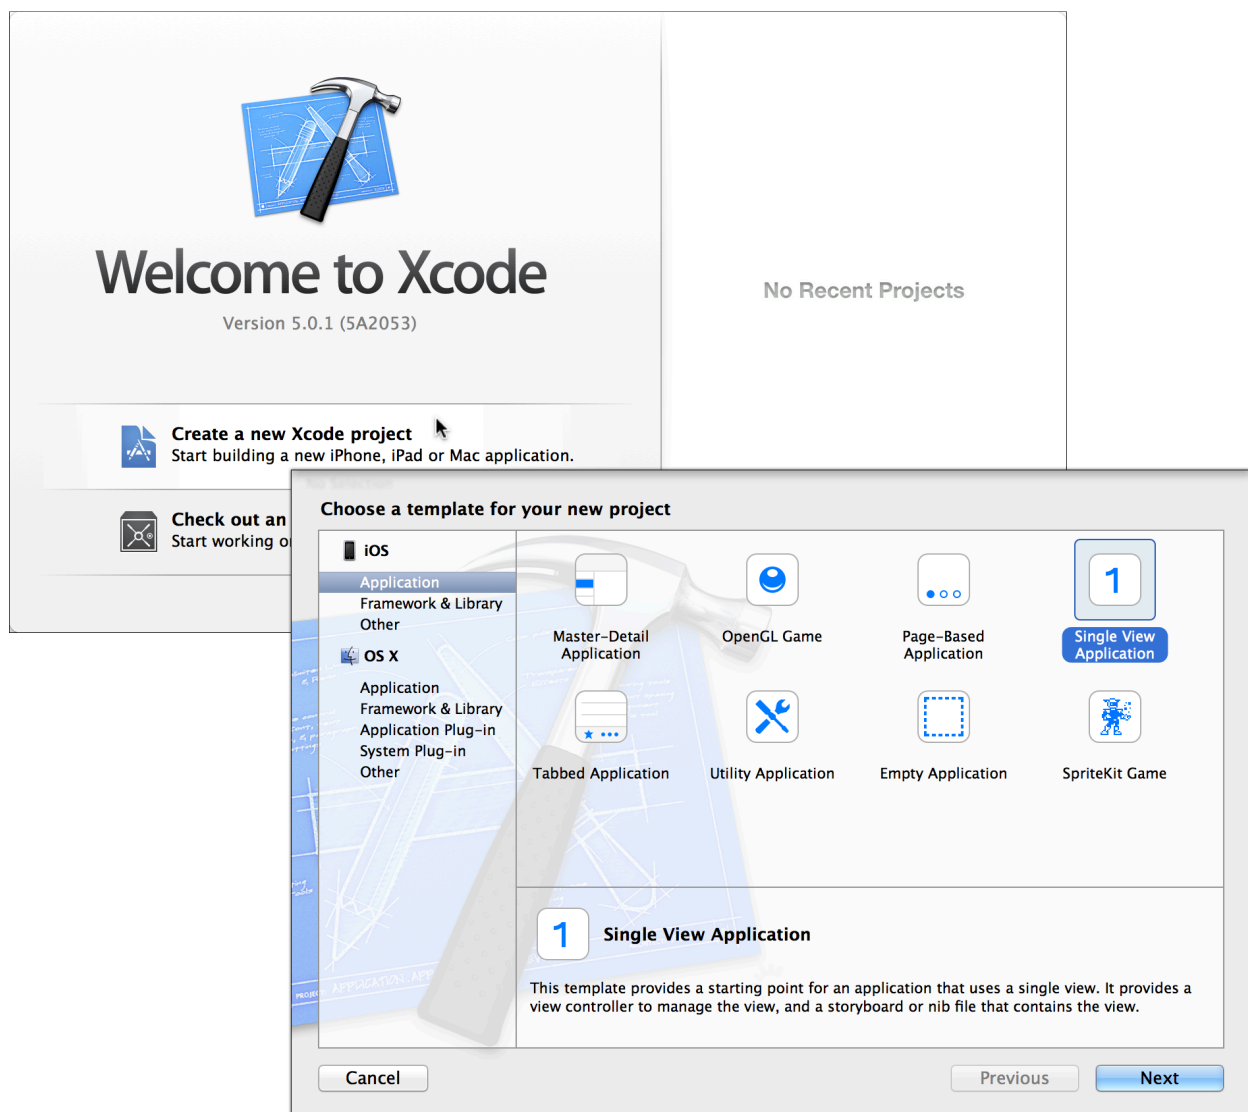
Welcome to Xcode

Version 5.0.1 (5A2053)

No Recent Projects

Create a new Xcode project
Start building a new iPhone, iPad or Mac application.

Check out an
Start working o

Choose a template for your new project

iOS
Application
Framework & Library
Other
OS X
Application
Framework & Library
Application Plug-in
System Plug-in
Other

1

Master-Detail Application
OpenGL Game
Page-Based Application
Single View Application
Tabbed Application
Utility Application
Empty Application
SpriteKit Game

1

Single View Application

This template provides a starting point for an application that uses a single view. It provides a view controller to manage the view, and a storyboard or nib file that contains the view.

Cancel
Previous
Next